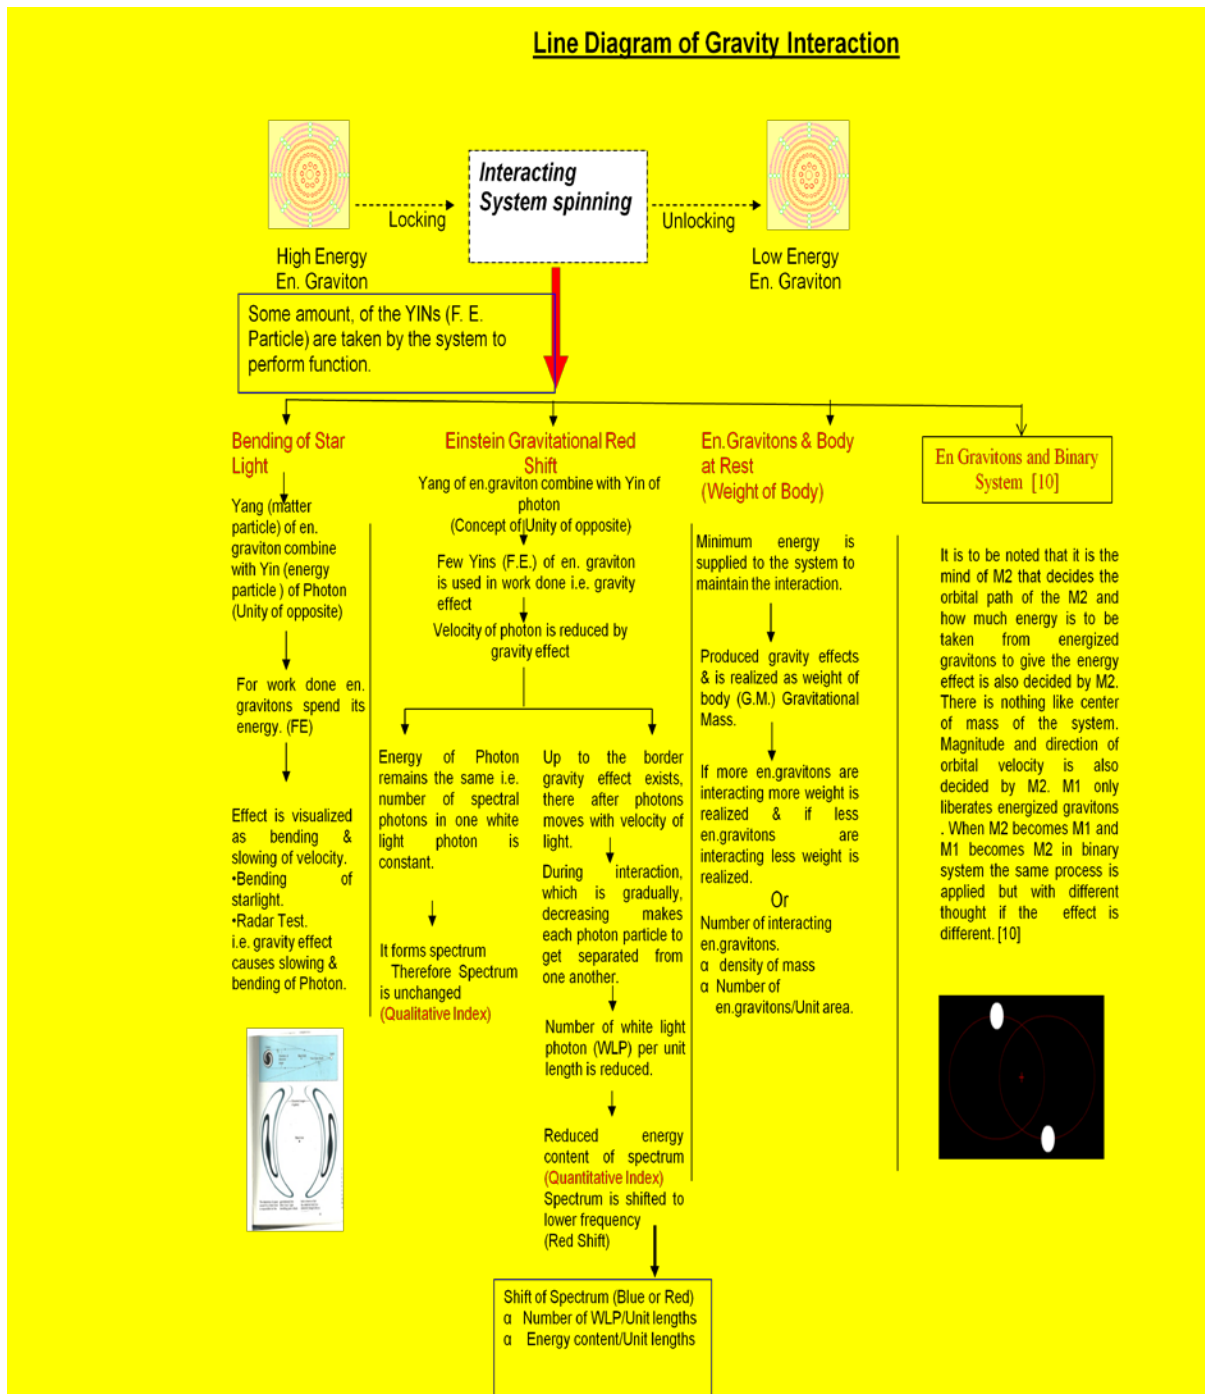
Line Diagram of Gravity Interaction

Interacting System spinning

Locking

Unlocking

High Energy En. Graviton

Low Energy En. Graviton

Some amount, of the YINs (F. E. Particle) are taken by the system to perform function.

Bending of Star Light

Yang (matter particle) of en. graviton combine with Yin (energy particle ) of Photon (Unity of opposite)

For work done en. gravitons spend its energy. (FE)

Effect is visualized as bending & slowing of velocity.
•Bending of starlight.
•Radar Test.
i.e. gravity effect causes slowing & bending of Photon.

Einstein Gravitational Red Shift

Yang of en.graviton combine with Yin of photon
(Concept of Unity of opposite)

Few Yins (F.E.) of en. graviton is used in work done i.e. gravity effect

Velocity of photon is reduced by gravity effect

Energy of Photon remains the same i.e. number of spectral photons in one white light photon is constant.

It forms spectrum Therefore Spectrum is unchanged (Qualitative Index)

Up to the border gravity effect exists, there after photons moves with velocity of light.

During interaction, which is gradually, decreasing makes each photon particle to get separated from one another.

Number of white light photon (WLP) per unit length is reduced.

Reduced energy content of spectrum (Quantitative Index) Spectrum is shifted to lower frequency (Red Shift)

Shift of Spectrum (Blue or Red)
α Number of WLP/Unit lengths
α Energy content/Unit lengths

En.Gravitons & Body at Rest (Weight of Body)

Minimum energy is supplied to the system to maintain the interaction.

Produced gravity effects & is realized as weight of body (G.M.) Gravitational Mass.

If more en.gravitons are interacting more weight is realized & if less en.gravitons are interacting less weight is realized.

Or

Number of interacting en.gravitons.
α density of mass
α Number of en.gravitons/Unit area.

En Gravitons and Binary System [10]

It is to be noted that it is the mind of M2 that decides the orbital path of the M2 and how much energy is to be taken from energized gravitons to give the energy effect is also decided by M2. There is nothing like center of mass of the system. Magnitude and direction of orbital velocity is also decided by M2. M1 only liberates energized gravitons . When M2 becomes M1 and M1 becomes M2 in binary system the same process is applied but with different thought if the effect is different. [10]